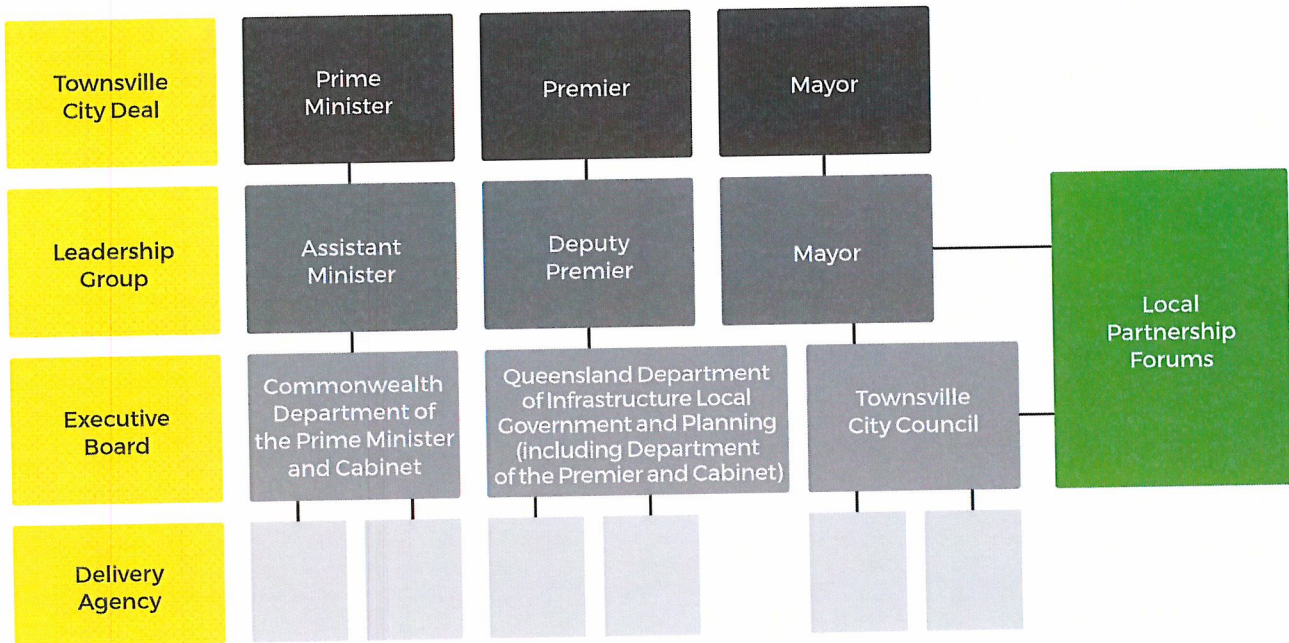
Townsville City Deal

Prime Minister

Premier

Mayor

Leadership Group

Assistant Minister

Deputy Premier

Mayor

Local Partnership Forums

Executive Board

Commonwealth Department of the Prime Minister and Cabinet

Queensland Department of Infrastructure Local Government and Planning (including Department of the Premier and Cabinet)

Townsville City Council

Delivery Agency